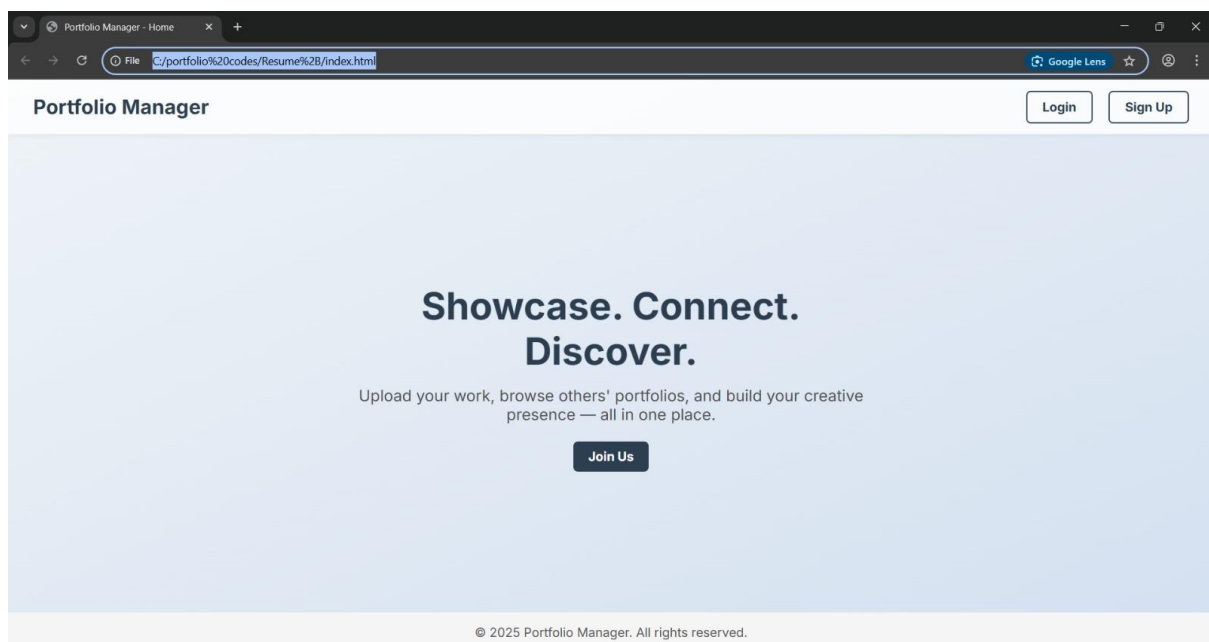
Portfolio Manager - Home

File C:/portfolio%20codes/Resume%2B/index.html

Google Lens

Portfolio Manager

Login

Sign Up

Showcase. Connect. Discover.

Upload your work, browse others' portfolios, and build your creative presence — all in one place.

Join Us

© 2025 Portfolio Manager. All rights reserved.